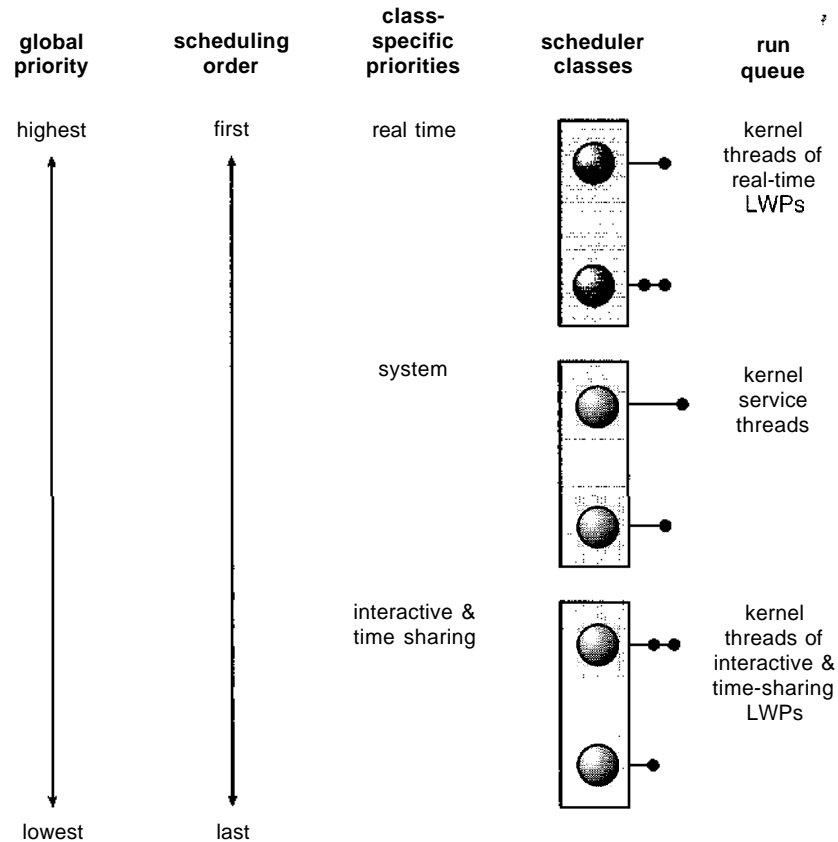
global priority

scheduling order

class-specific priorities

scheduler classes

run queue

highest

first

real time

kernel threads of real-time LWPs

system

kernel service threads

interactive & time sharing

kernel threads of interactive & time-sharing LWPs

lowest

last